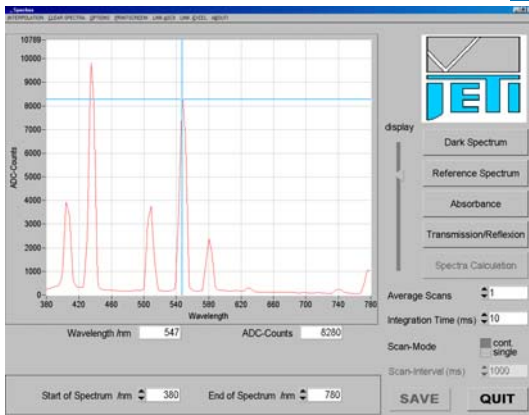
Spectra

INTERPOLATION CLEAR SPECTRA OPTIONS PRINTSCREEN LINK-@CS LINK-EXCEL ABOUT

10789
10000
9000
8000
7000
6000
5000
4000
3000
2000
1000
0

ADC-Counts

380 400 420 440 460 480 500 520 540 560 580 600 620 640 660 680 700 720 740 760 780

Wavelength

Wavelength /nm 547

ADC-Counts 8280

JETI

display

Dark Spectrum

Reference Spectrum

Absorbance

Transmission/Reflexion

Spectra Calculation

Average Scans 1

Integration Time (ms) 10

Scan-Mode cont. single

Scan-Interval (ms) 1000

Start of Spectrum /nm 380

End of Spectrum /nm 780

SAVE

QUIT